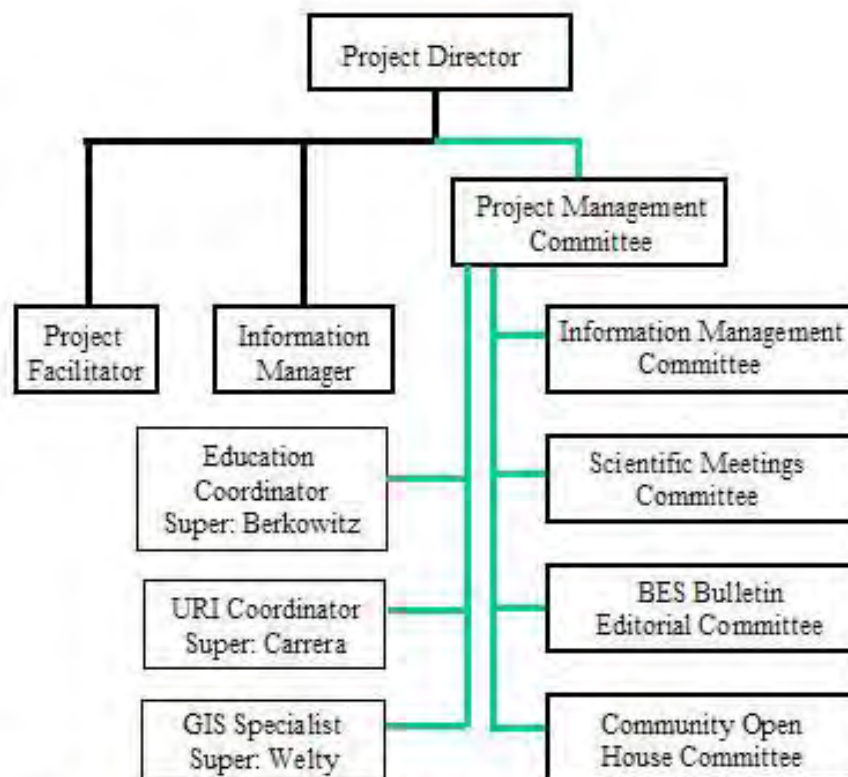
Project Director

Project Facilitator

Information Manager

Project Management Committee

Information Management Committee

Education Coordinator Super: Berkowitz

Scientific Meetings Committee

URI Coordinator Super: Carrera

BES Bulletin Editorial Committee

GIS Specialist Super: Welty

Community Open House Committee